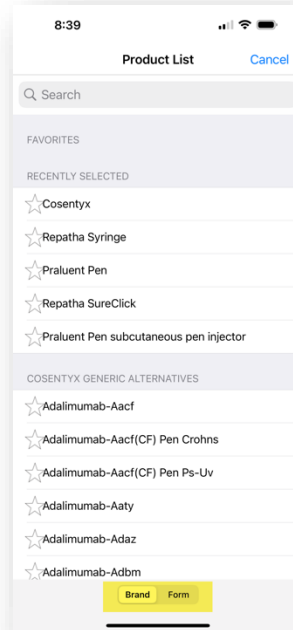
8:39

Product List

Cancel

Search

FAVORITES

RECENTLY SELECTED

Cosentyx

Repatha Syringe

Praluent Pen

Repatha SureClick

Praluent Pen subcutaneous pen injector

COSENTYX GENERIC ALTERNATIVES

Adalimumab-Aacf

Adalimumab-Aacf(CF) Pen Crohns

Adalimumab-Aacf(CF) Pen Ps-Uv

Adalimumab-Aaty

Adalimumab-Adaz

Adalimumab-Adbm

Brand

Form